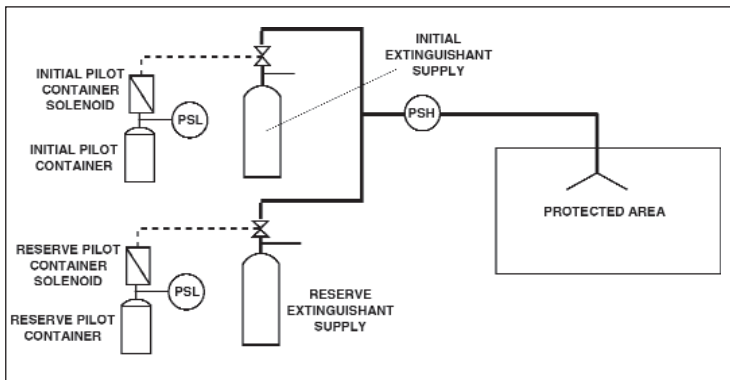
INITIAL PILOT CONTAINER SOLENOID

PSL

INITIAL PILOT CONTAINER

INITIAL EXTINGUISHANT SUPPLY

PSH

PROTECTED AREA

RESERVE PILOT CONTAINER SOLENOID

PSL

RESERVE PILOT CONTAINER

RESERVE EXTINGUISHANT SUPPLY